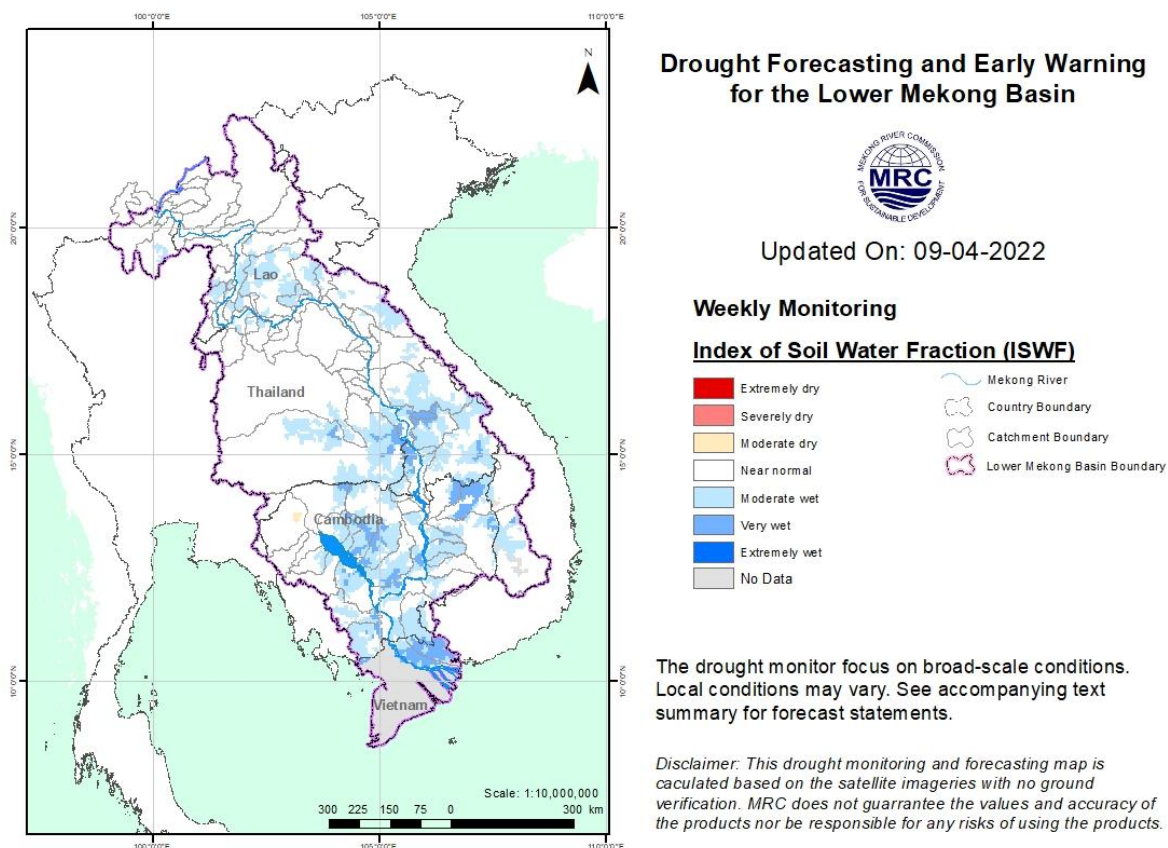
100°0'0"E 105°0'0"E 110°0'0"E

N

20°0'0"N 20°0'0"N

15°0'0"N 15°0'0"N

10°0'0"N 10°0'0"N

Lao

Thailand

Cambodia

Vietnam

Scale: 1:10,000,000

300 225 150 75 0 300 km

100°0'0"E 105°0'0"E 110°0'0"E

Drought Forecasting and Early Warning for the Lower Mekong Basin

MEKONG RIVER COMMISSION
MRC
FOR SUSTAINABLE DEVELOPMENT

Updated On: 09-04-2022

Weekly Monitoring

Index of Soil Water Fraction (ISWF)

Extremely dry
Severely dry
Moderate dry
Near normal
Moderate wet
Very wet
Extremely wet
No Data

Mekong River
Country Boundary
Catchment Boundary
Lower Mekong Basin Boundary

The drought monitor focus on broad-scale conditions. Local conditions may vary. See accompanying text summary for forecast statements.

Disclaimer: This drought monitoring and forecasting map is caculated based on the satellite imageries with no ground verification. MRC does not guarrantee the values and accuracy of the products nor be responsible for any risks of using the products.